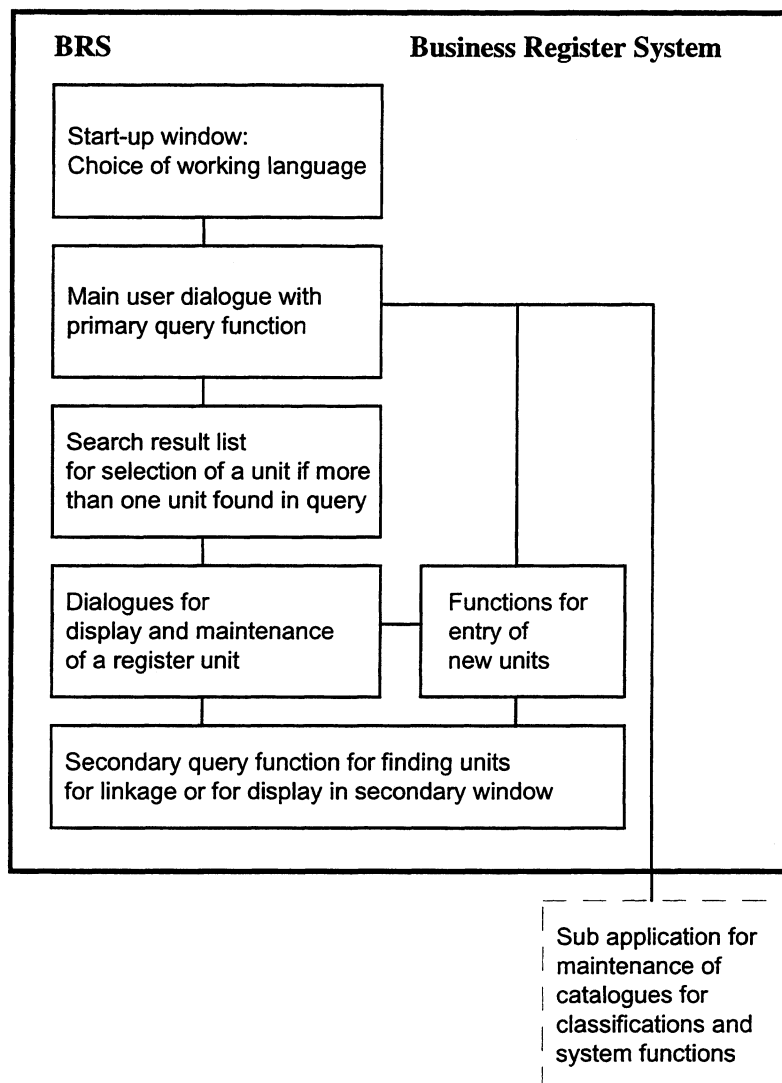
BRS

Business Register System

Start-up window:
Choice of working language

Main user dialogue with primary query function

Search result list for selection of a unit if more than one unit found in query

Dialogues for display and maintenance of a register unit

Functions for entry of new units

Secondary query function for finding units for linkage or for display in secondary window

Sub application for maintenance of catalogues for classifications and system functions